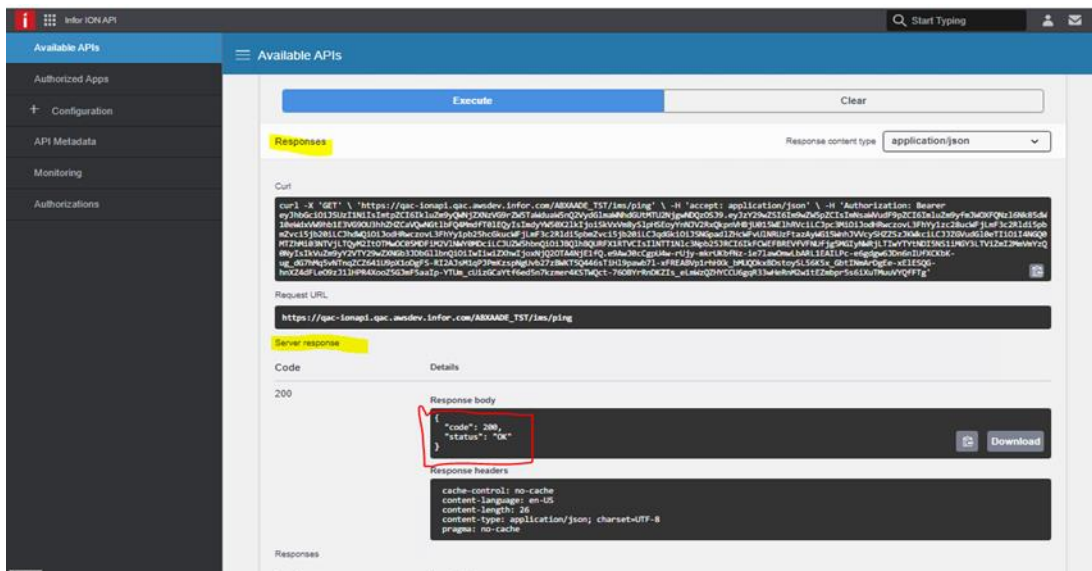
Infor ION API

Start Typing

Available APIs

Authorized Apps

+ Configuration

API Metadata

Monitoring

Authorizations

Available APIs

Execute

Clear

Responses

Response content type application/json

Curl

curl -X 'GET' \ 'https://qac-ionapi.qac.awsdev.infor.com/ABXAADE_TST/ims/ping' \ -H 'accept: application/json' \ -H 'Authorization: Bearer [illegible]'

Request URL

https://qac-ionapi.qac.awsdev.infor.com/ABXAADE_TST/ims/ping

Server response

Code

Details

200

Response body

{
"code": 200,
"status": "OK"
}

Download

Response headers

cache-control: no-cache
content-language: en-US
content-length: 26
content-type: application/json; charset=UTF-8
pragma: no-cache

Responses